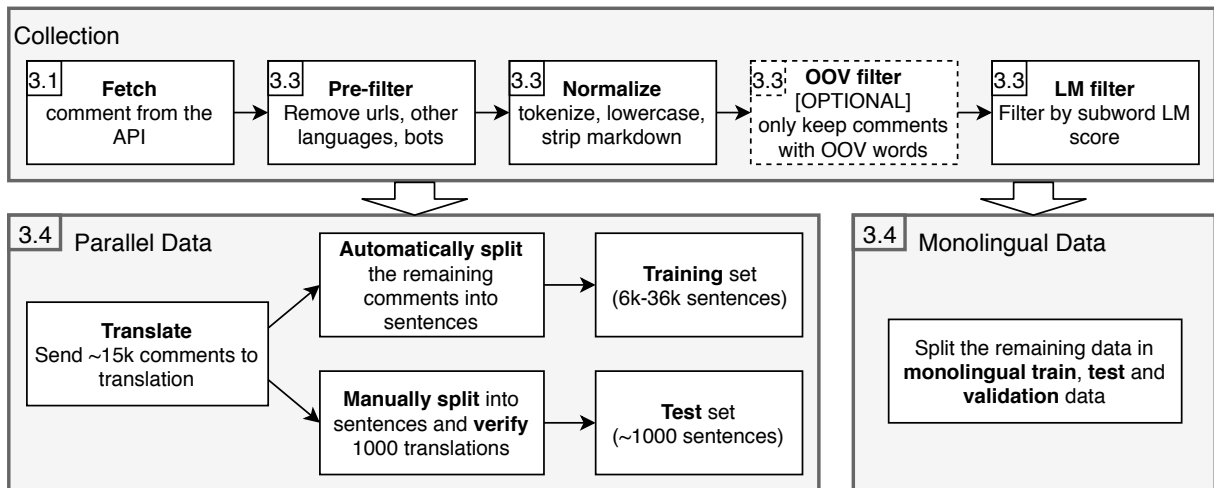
Collection

3.1 **Fetch** comment from the API

3.3 **Pre-filter** Remove urls, other languages, bots

3.3 **Normalize** tokenize, lowercase, strip markdown

3.3 **OOV filter** [OPTIONAL] only keep comments with OOV words

3.3 **LM filter** Filter by subword LM score

3.4 Parallel Data

**Translate** Send ~15k comments to translation

**Automatically split** the remaining comments into sentences

**Training** set (6k-36k sentences)

**Manually split** into sentences and **verify** 1000 translations

**Test** set (~1000 sentences)

3.4 Monolingual Data

Split the remaining data in **monolingual train**, **test** and **validation** data